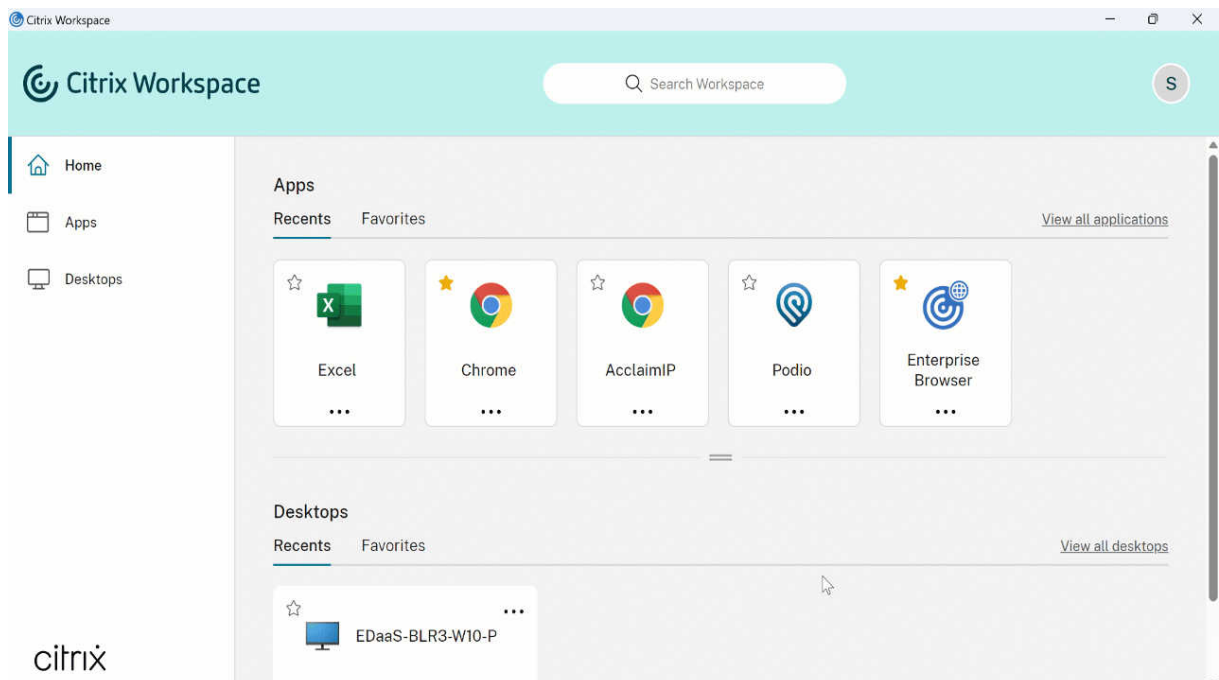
Citrix Workspace

Citrix Workspace

Search Workspace

S

Home

Apps

Desktops

Apps

Recents Favorites

View all applications

Excel
...

Chrome
...

AcclaimIP
...

Podio
...

Enterprise Browser
...

Desktops

Recents Favorites

View all desktops

EDaaS-BLR3-W10-P
...

citrix